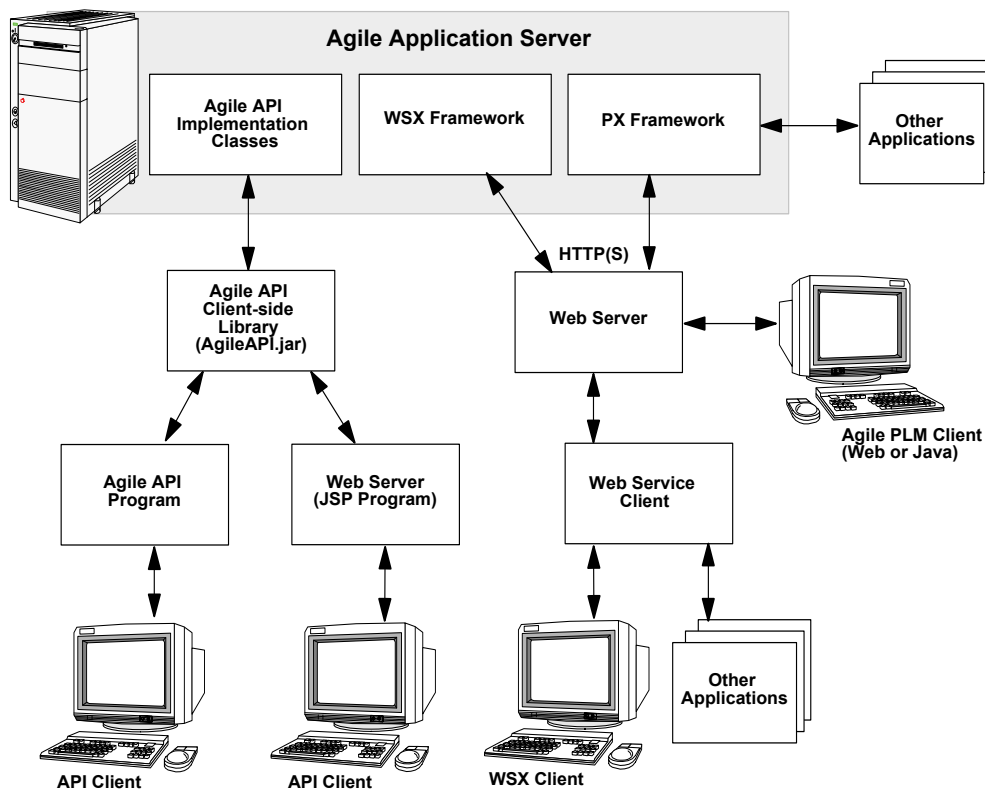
Agile Application Server

Agile API Implementation Classes

WSX Framework

PX Framework

Other Applications

HTTP(S)

Agile API Client-side Library (AgileAPI.jar)

Web Server

Agile PLM Client (Web or Java)

Agile API Program

Web Server (JSP Program)

Web Service Client

Other Applications

API Client

API Client

WSX Client